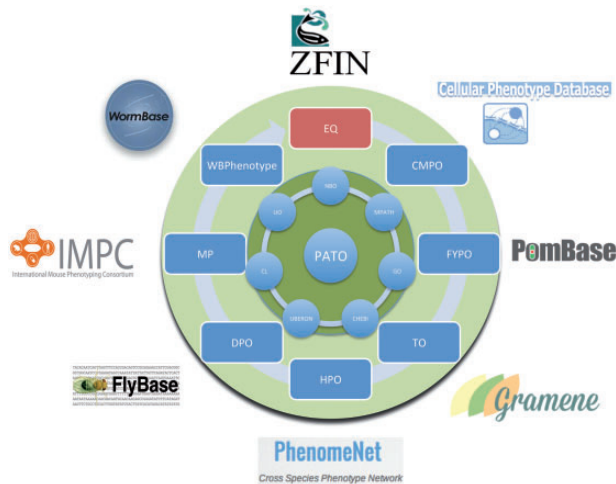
ZFIN

Cellular Phenotype Database

WormBase

EQ

WBPhenotype

CMPO

NBO

UO

MPATH

PATO

MP

CL

GO

FYPO

UBERON

CHEBI

DPO

TO

HPO

IMPC
International Mouse Phenotyping Consortium

PomBase

FlyBase

Gramene

PhenomeNet
Cross Species Phenotype Network